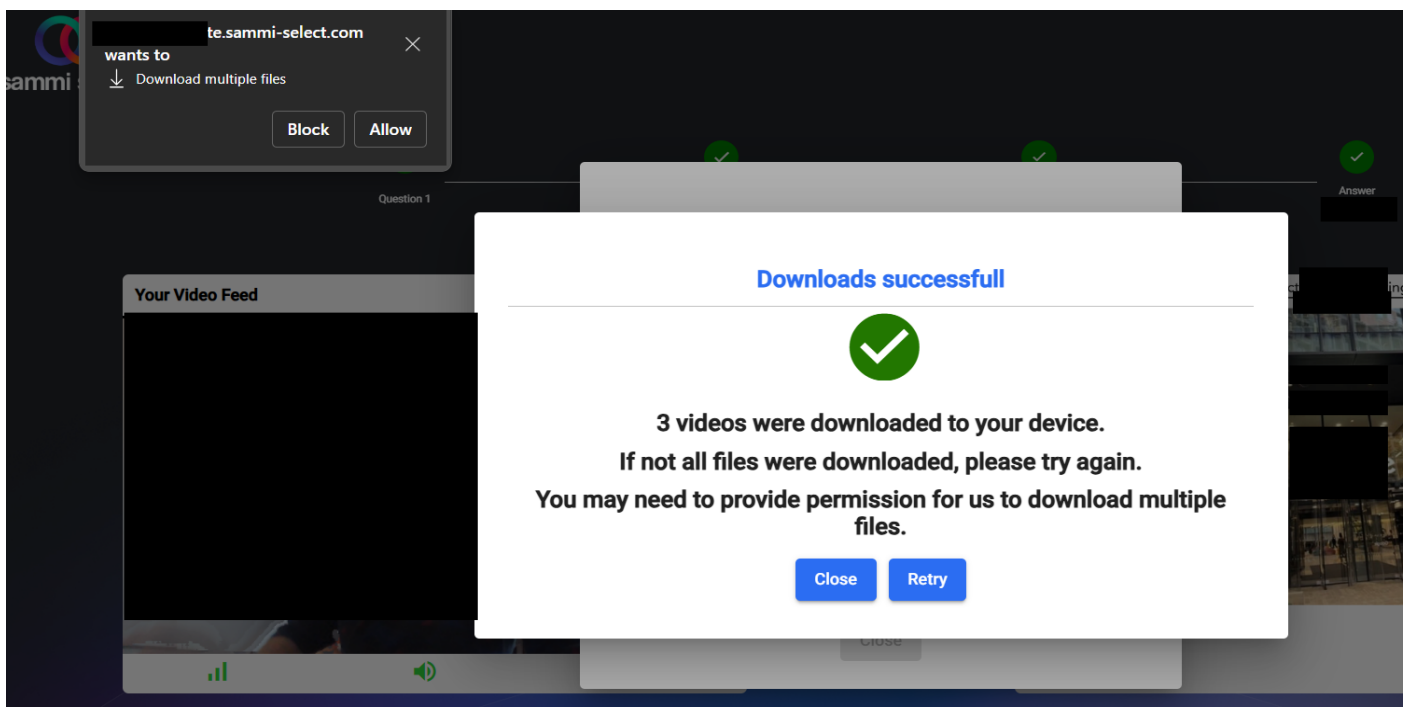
sammi s

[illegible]te.sammi-select.com wants to

Download multiple files

Block Allow

Question 1

Answer

Your Video Feed

Downloads successfull

3 videos were downloaded to your device.

If not all files were downloaded, please try again.

You may need to provide permission for us to download multiple files.

Close Retry

Close